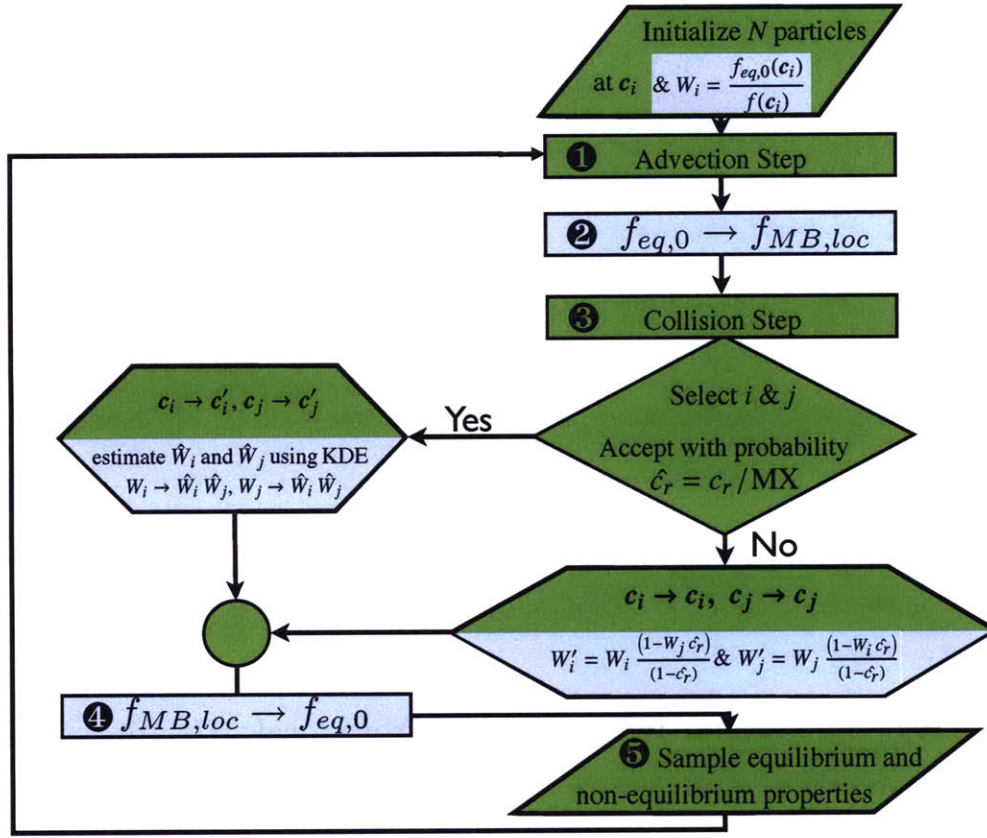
Initialize $N$ particles

at $\boldsymbol{c}_i$ & $W_i = \frac{f_{eq,0}(\boldsymbol{c}_i)}{f(\boldsymbol{c}_i)}$

❶ Advection Step

❷ $f_{eq,0} \rightarrow f_{MB,loc}$

❸ Collision Step

Select $i$ & $j$

Accept with probability $\hat{c}_r = c_r / \text{MX}$

Yes

$\boldsymbol{c}_i \rightarrow \boldsymbol{c}'_i, \boldsymbol{c}_j \rightarrow \boldsymbol{c}'_j$

estimate $\hat{W}_i$ and $\hat{W}_j$ using KDE

$W_i \rightarrow \hat{W}_i \hat{W}_j, W_j \rightarrow \hat{W}_i \hat{W}_j$

No

$\boldsymbol{c}_i \rightarrow \boldsymbol{c}_i, \ \boldsymbol{c}_j \rightarrow \boldsymbol{c}_j$

$W'_i = W_i \frac{(1-W_j \hat{c}_r)}{(1-\hat{c}_r)}$ & $W'_j = W_j \frac{(1-W_i \hat{c}_r)}{(1-\hat{c}_r)}$

❹ $f_{MB,loc} \rightarrow f_{eq,0}$

❺ Sample equilibrium and non-equilibrium properties